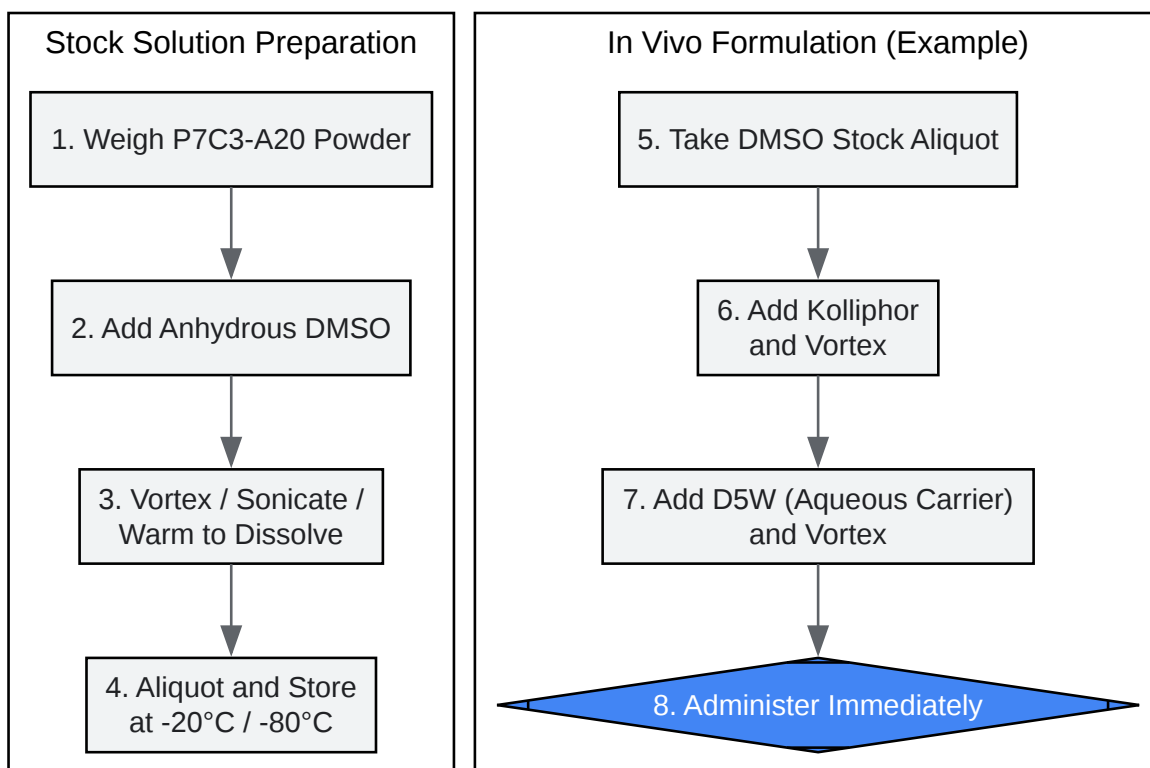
Stock Solution Preparation

1. Weigh P7C3-A20 Powder

2. Add Anhydrous DMSO

3. Vortex / Sonicate / Warm to Dissolve

4. Aliquot and Store at -20°C / -80°C

In Vivo Formulation (Example)

5. Take DMSO Stock Aliquot

6. Add Kolliphor and Vortex

7. Add D5W (Aqueous Carrier) and Vortex

8. Administer Immediately